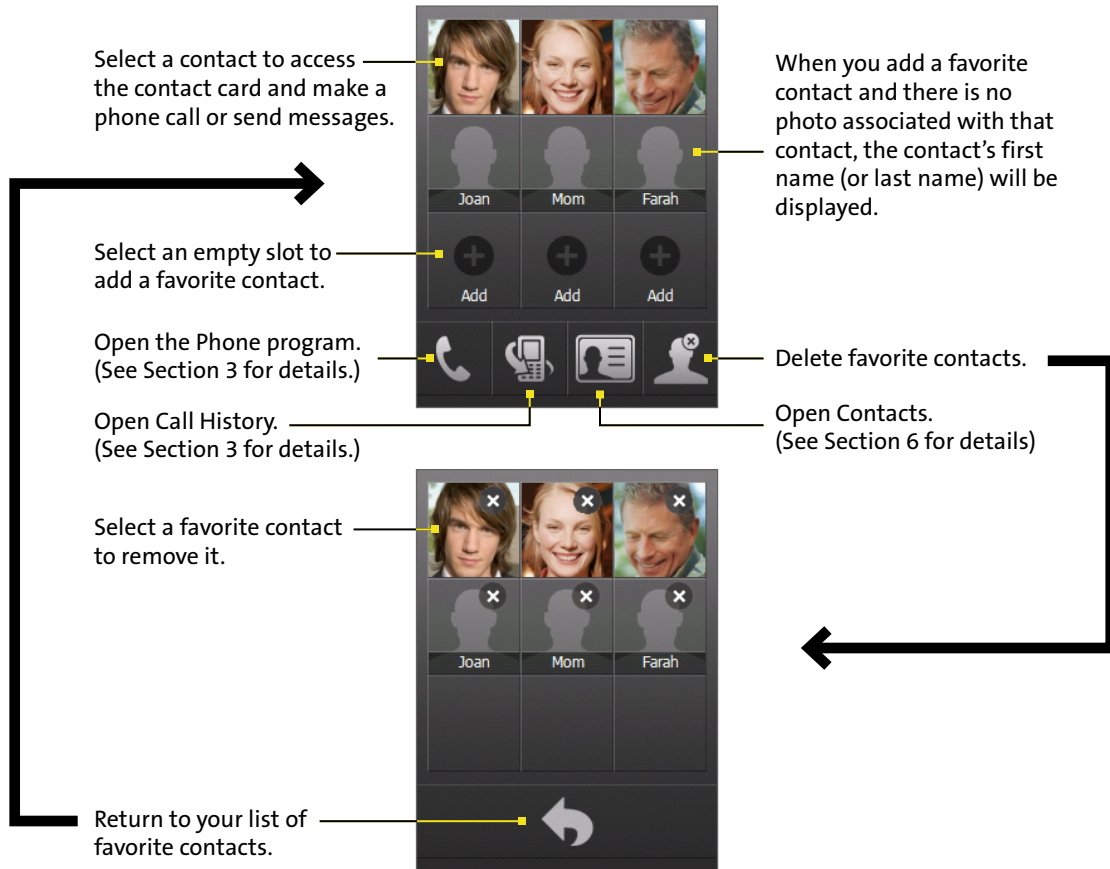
Select a contact to access the contact card and make a phone call or send messages.

When you add a favorite contact and there is no photo associated with that contact, the contact's first name (or last name) will be displayed.

Joan

Mom

Farah

Select an empty slot to add a favorite contact.

Add

Add

Add

Open the Phone program. (See Section 3 for details.)

Delete favorite contacts.

Open Call History. (See Section 3 for details.)

Open Contacts. (See Section 6 for details)

Select a favorite contact to remove it.

Joan

Mom

Farah

Return to your list of favorite contacts.